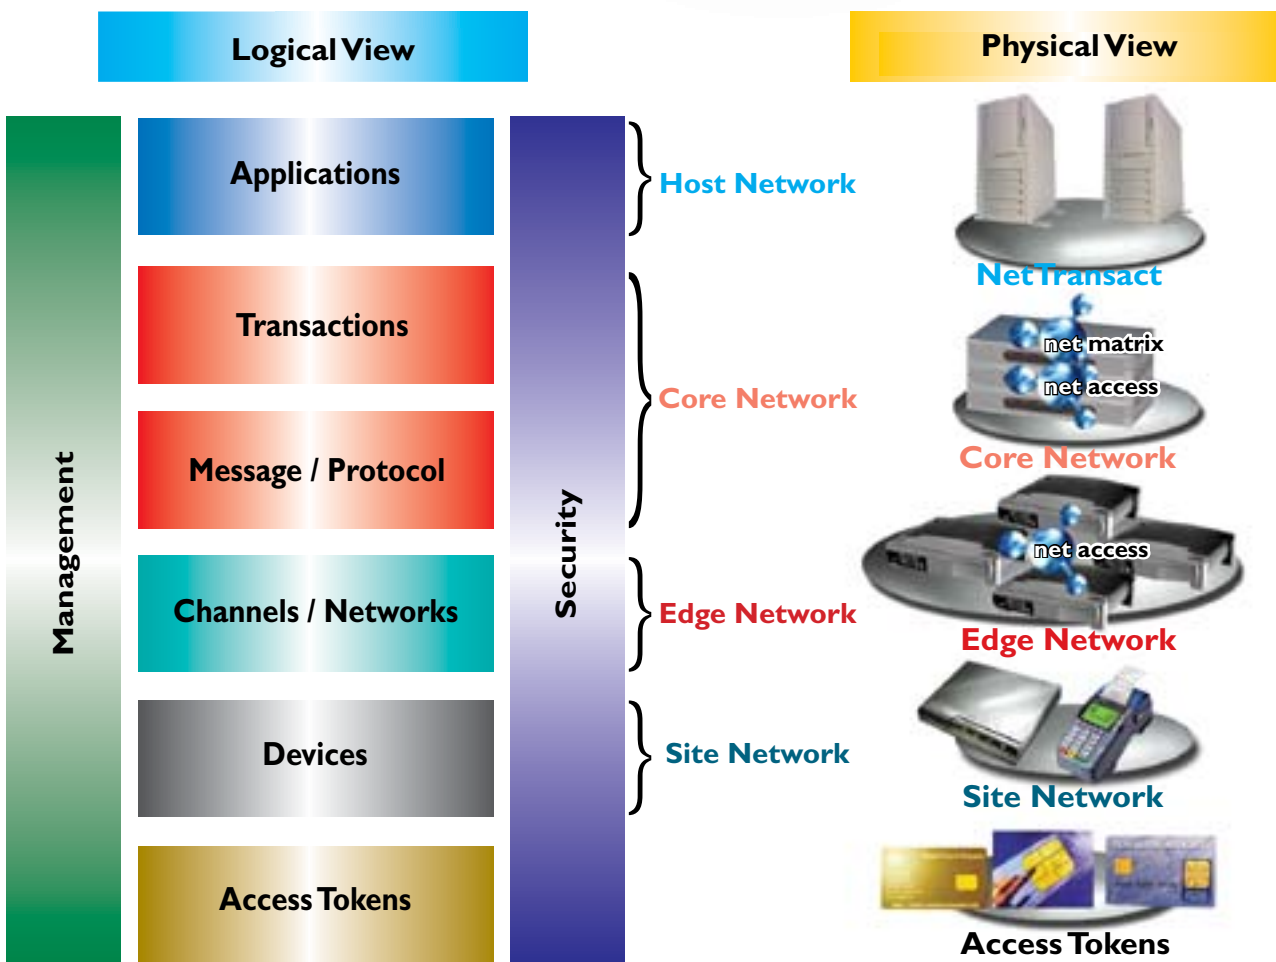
Logical View

Physical View

Management

Applications

Transactions

Message / Protocol

Channels / Networks

Devices

Access Tokens

Security

Host Network

Core Network

Edge Network

Site Network

NetTransact

net matrix

net access

Core Network

net access

Edge Network

Site Network

Access Tokens